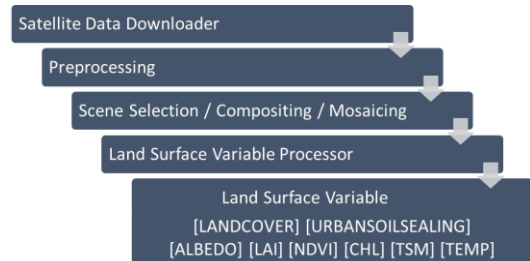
Satellite Data Downloader

Preprocessing

Scene Selection / Compositing / Mosaicing

Land Surface Variable Processor

Land Surface Variable

[LANDCOVER] [URBANSOILSEALING]
[ALBEDO] [LAI] [NDVI] [CHL] [TSM] [TEMP]